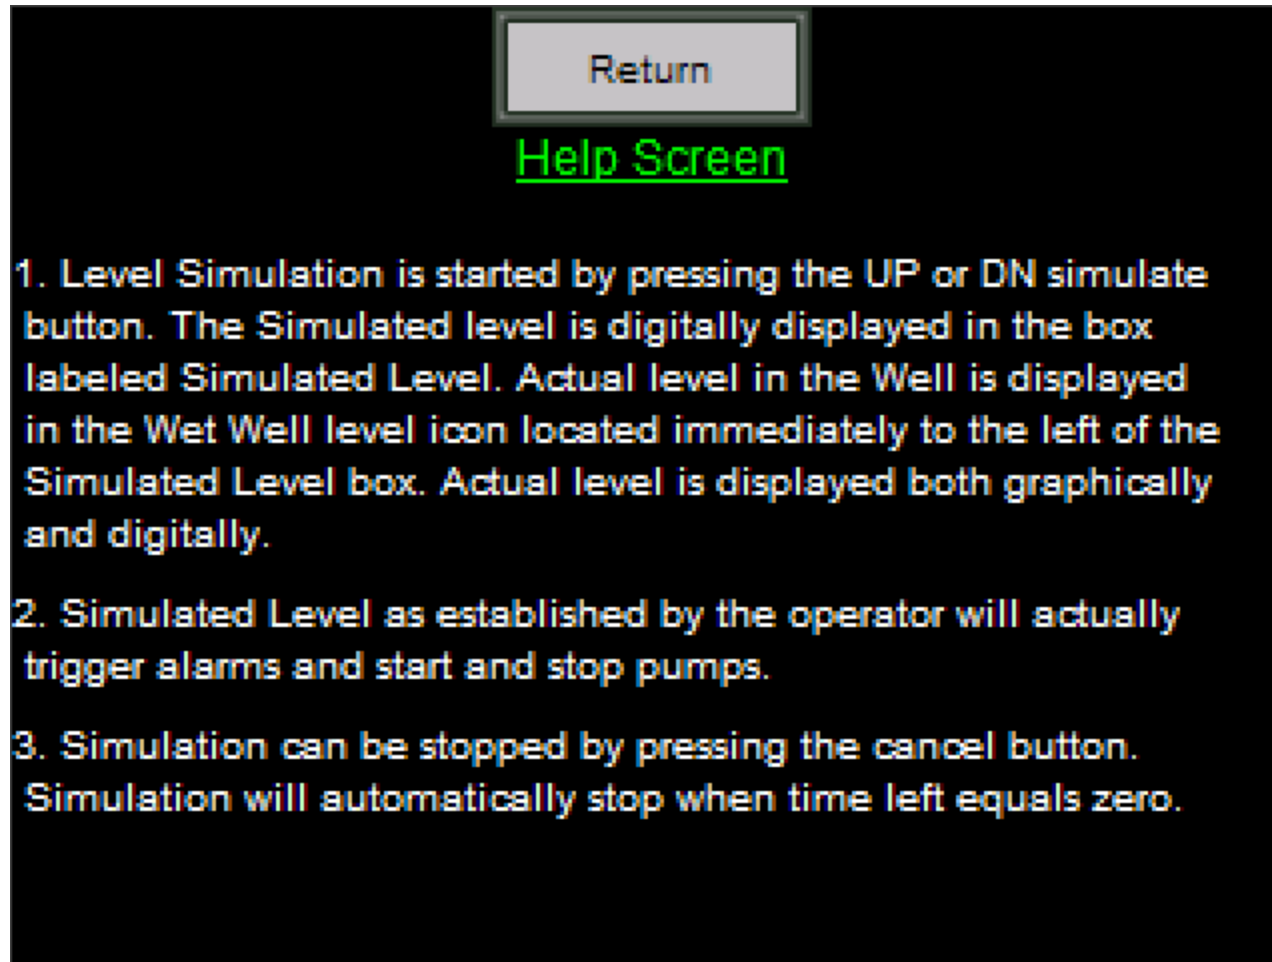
Return

Help Screen

1. Level Simulation is started by pressing the UP or DN simulate button. The Simulated level is digitally displayed in the box labeled Simulated Level. Actual level in the Well is displayed in the Wet Well level icon located immediately to the left of the Simulated Level box. Actual level is displayed both graphically and digitally.

2. Simulated Level as established by the operator will actually trigger alarms and start and stop pumps.

3. Simulation can be stopped by pressing the cancel button. Simulation will automatically stop when time left equals zero.